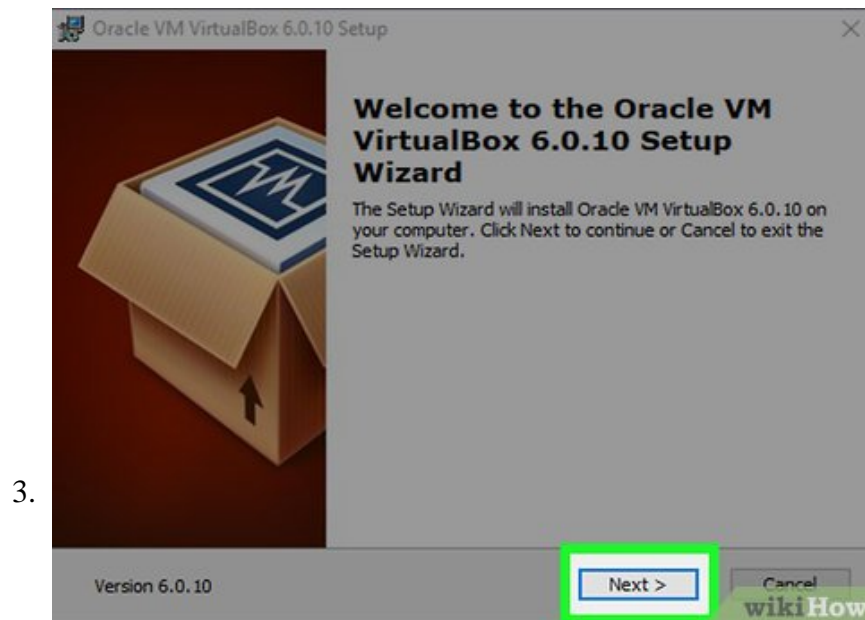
Oracle VM VirtualBox 6.0.10 Setup

Welcome to the Oracle VM VirtualBox 6.0.10 Setup Wizard

The Setup Wizard will install Oracle VM VirtualBox 6.0.10 on your computer. Click Next to continue or Cancel to exit the Setup Wizard.

3.

Version 6.0.10

Next >

Cancel

wikiHow